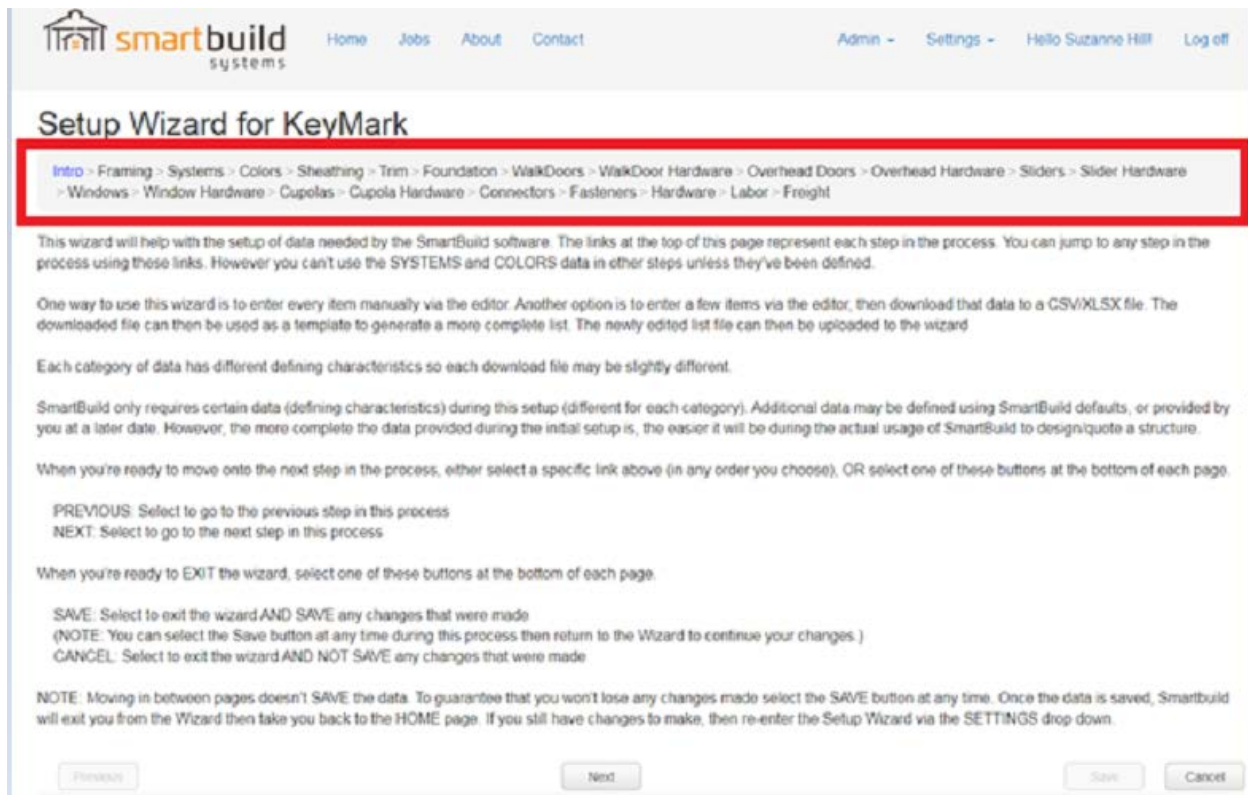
smartbuild systems

Home Jobs About Contact

Admin ▾ Settings ▾ Hello Suzanne Hill! Log off

Setup Wizard for KeyMark

Intro > Framing > Systems > Colors > Sheathing > Trim > Foundation > WalkDoors > WalkDoor Hardware > Overhead Doors > Overhead Hardware > Sliders > Slider Hardware > Windows > Window Hardware > Cupolas > Cupola Hardware > Connectors > Fasteners > Hardware > Labor > Freight

This wizard will help with the setup of data needed by the SmartBuild software. The links at the top of this page represent each step in the process. You can jump to any step in the process using these links. However you can't use the SYSTEMS and COLORS data in other steps unless they've been defined.

One way to use this wizard is to enter every item manually via the editor. Another option is to enter a few items via the editor, then download that data to a CSV/XLSX file. The downloaded file can then be used as a template to generate a more complete list. The newly edited list file can then be uploaded to the wizard

Each category of data has different defining characteristics so each download file may be slightly different.

SmartBuild only requires certain data (defining characteristics) during this setup (different for each category). Additional data may be defined using SmartBuild defaults, or provided by you at a later date. However, the more complete the data provided during the initial setup is, the easier it will be during the actual usage of SmartBuild to design/quote a structure.

When you're ready to move onto the next step in the process, either select a specific link above (in any order you choose), OR select one of these buttons at the bottom of each page.

PREVIOUS: Select to go to the previous step in this process
NEXT: Select to go to the next step in this process

When you're ready to EXIT the wizard, select one of these buttons at the bottom of each page.

SAVE: Select to exit the wizard AND SAVE any changes that were made
(NOTE: You can select the Save button at any time during this process then return to the Wizard to continue your changes.)
CANCEL: Select to exit the wizard AND NOT SAVE any changes that were made

NOTE: Moving in between pages doesn't SAVE the data. To guarantee that you won't lose any changes made select the SAVE button at any time. Once the data is saved, Smartbuild will exit you from the Wizard then take you back to the HOME page. If you still have changes to make, then re-enter the Setup Wizard via the SETTINGS drop down.

Previous Next Save Cancel